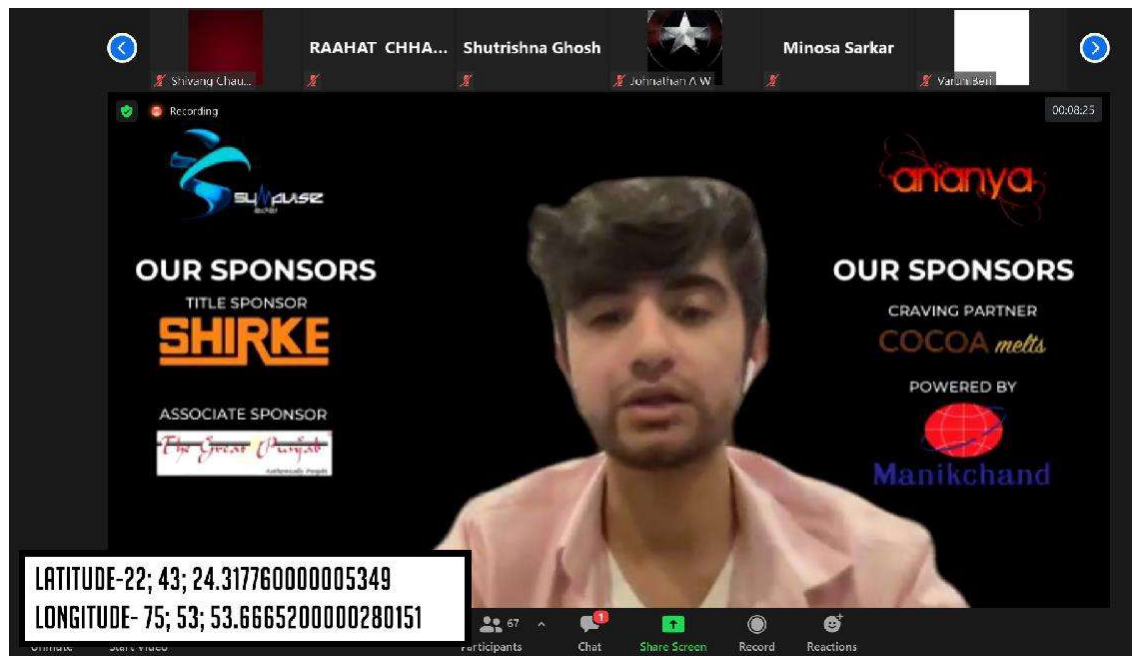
Shivang Chau... RAAHAT CHHA... Shutrishna Ghosh Johnathan A W Minosa Sarkar Varun Beri

Recording

00:08:25

SYNAPSE

OUR SPONSORS
TITLE SPONSOR
SHIRKE

ASSOCIATE SPONSOR
The Great Punjab

ananya

OUR SPONSORS
CRAVING PARTNER
COCOA melts

POWERED BY
Manikchand

LATITUDE-22; 43; 24.317760000005349
LONGITUDE- 75; 53; 53.6665200000280151

Unmute Start Video 67 Participants Chat Share Screen Record Reactions